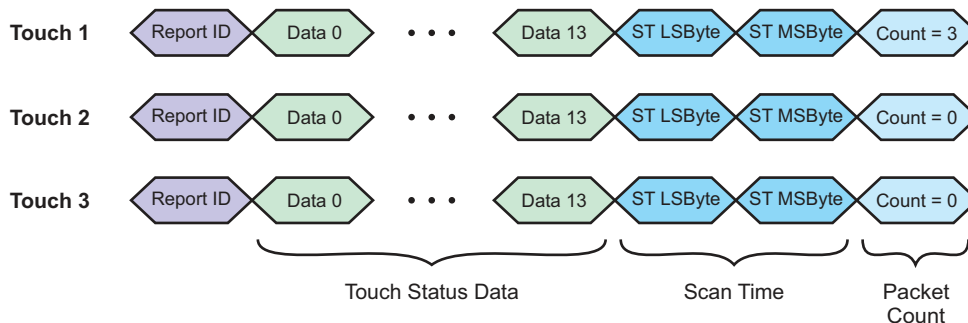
Touch 1 Report ID Data 0 • • • Data 13 ST LSByte ST MSByte Count = 3

Touch 2 Report ID Data 0 • • • Data 13 ST LSByte ST MSByte Count = 0

Touch 3 Report ID Data 0 • • • Data 13 ST LSByte ST MSByte Count = 0

Touch Status Data

Scan Time

Packet Count